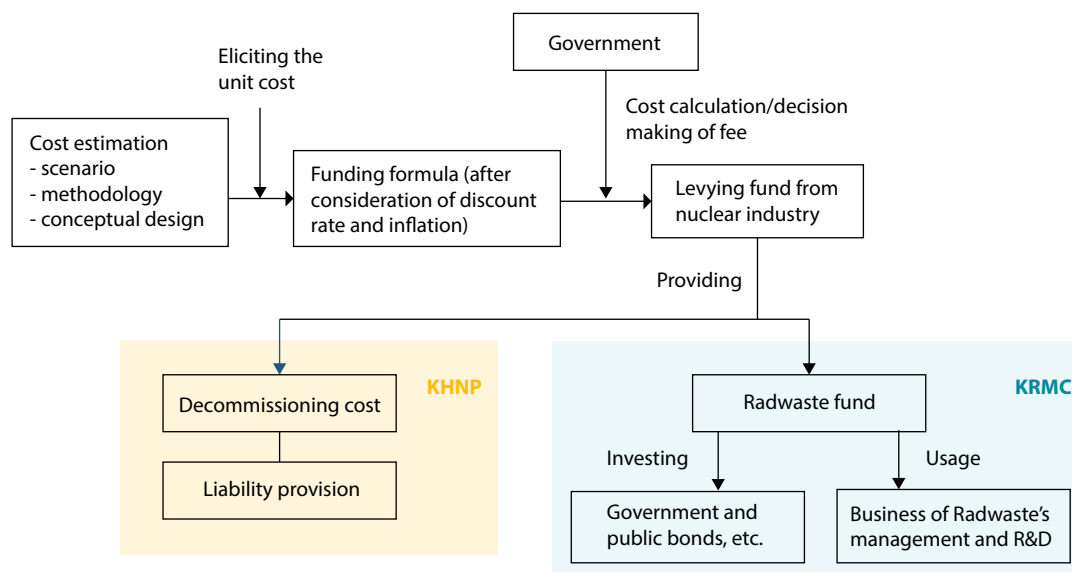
Government

Eliciting the unit cost

Cost calculation/decision making of fee

Cost estimation
- scenario
- methodology
- conceptual design

Funding formula (after consideration of discount rate and inflation)

Levying fund from nuclear industry

Providing

KHNP

Decommissioning cost

Liability provision

KRMC

Radwaste fund

Investing

Usage

Government and public bonds, etc.

Business of Radwaste's management and R&D